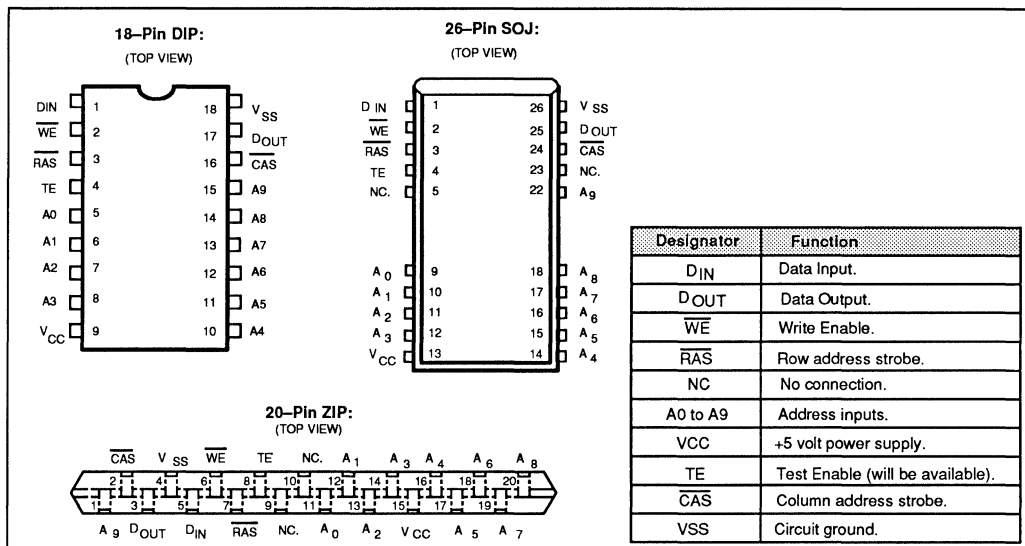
18–Pin DIP:
(TOP VIEW)

DIN 1
$\overline{WE}$ 2
$\overline{RAS}$ 3
TE 4
A0 5
A1 6
A2 7
A3 8
$V_{CC}$ 9
18 $V_{SS}$
17 $D_{OUT}$
16 $\overline{CAS}$
15 A9
14 A8
13 A7
12 A6
11 A5
10 A4

26–Pin SOJ:
(TOP VIEW)

D IN 1
$\overline{WE}$ 2
$\overline{RAS}$ 3
TE 4
NC. 5
$A_0$ 9
$A_1$ 10
$A_2$ 11
$A_3$ 12
$V_{CC}$ 13
26 $V_{SS}$
25 $D_{OUT}$
24 $\overline{CAS}$
23 NC.
22 $A_9$
18 $A_8$
17 $A_7$
16 $A_6$
15 $A_5$
14 $A_4$

20–Pin ZIP:
(TOP VIEW)

$\overline{CAS}$ $V_{SS}$ $\overline{WE}$ TE NC. $A_1$ $A_3$ $A_4$ $A_6$ $A_8$
2 4 6 8 10 12 14 16 18 20
1 3 5 7 9 11 13 15 17 19
$A_9$ $D_{OUT}$ $D_{IN}$ $\overline{RAS}$ NC. $A_0$ $A_2$ $V_{CC}$ $A_5$ $A_7$

| Designator | Function |
|---|---|
| $D_{IN}$ | Data Input. |
| $D_{OUT}$ | Data Output. |
| $\overline{WE}$ | Write Enable. |
| $\overline{RAS}$ | Row address strobe. |
| NC | No connection. |
| A0 to A9 | Address inputs. |
| VCC | +5 volt power supply. |
| TE | Test Enable (will be available). |
| $\overline{CAS}$ | Column address strobe. |
| VSS | Circuit ground. |